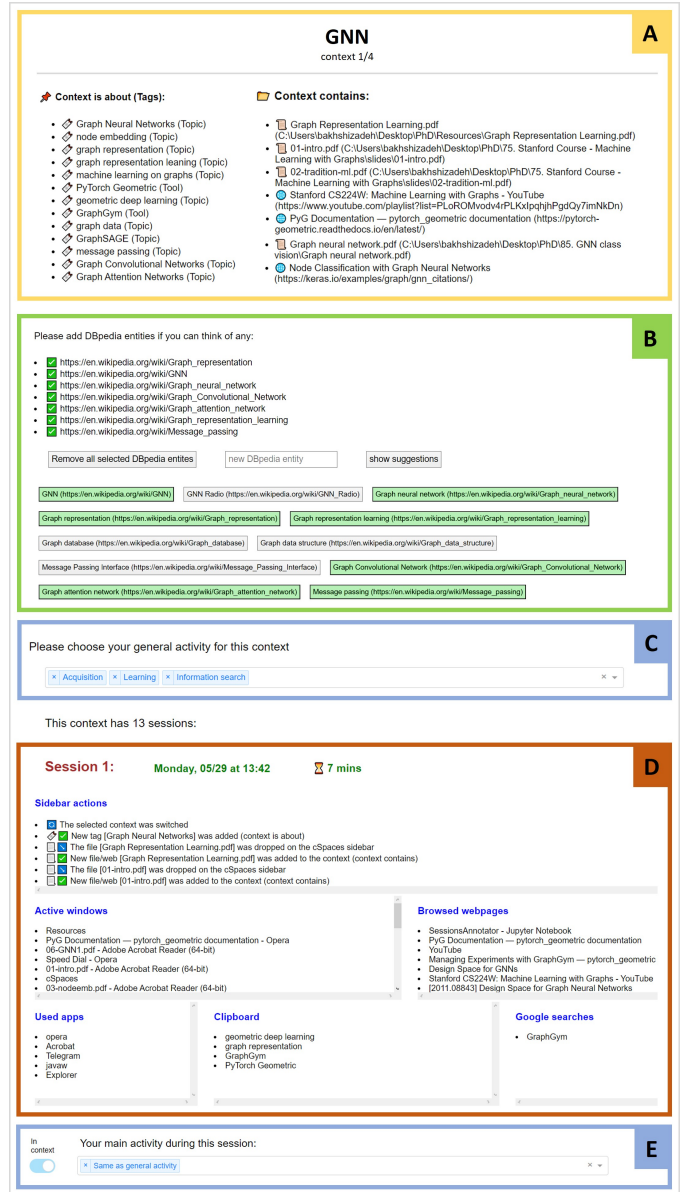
A

GNN

context 1/4

Context is about (Tags):

- Graph Neural Networks (Topic)
- node embedding (Topic)
- graph representation (Topic)
- graph representation leaning (Topic)
- machine learning on graphs (Topic)
- PyTorch Geometric (Tool)
- geometric deep learning (Topic)
- GraphGym (Tool)
- graph data (Topic)
- GraphSAGE (Topic)
- message passing (Topic)
- Graph Convolutional Networks (Topic)
- Graph Attention Networks (Topic)

Context contains:

- Graph Representation Learning.pdf (C:\Users\bakhshizadeh\Desktop\PhD\Resources\Graph Representation Learning.pdf)
- 01-intro.pdf (C:\Users\bakhshizadeh\Desktop\PhD\75. Stanford Course - Machine Learning with Graphs\slides\01-intro.pdf)
- 02-tradition-ml.pdf (C:\Users\bakhshizadeh\Desktop\PhD\75. Stanford Course - Machine Learning with Graphs\slides\02-tradition-ml.pdf)
- Stanford CS224W: Machine Learning with Graphs - YouTube (https://www.youtube.com/playlist?list=PLoROMvodv4rPLKxIpqhjhPgdQy7imNkDn)
- PyG Documentation — pytorch_geometric documentation (https://pytorch-geometric.readthedocs.io/en/latest/)
- Graph neural network.pdf (C:\Users\bakhshizadeh\Desktop\PhD\85. GNN class vision\Graph neural network.pdf)
- Node Classification with Graph Neural Networks (https://keras.io/examples/graph/gnn_citations/)

B

Please add DBpedia entities if you can think of any:

- https://en.wikipedia.org/wiki/Graph_representation
- https://en.wikipedia.org/wiki/GNN
- https://en.wikipedia.org/wiki/Graph_neural_network
- https://en.wikipedia.org/wiki/Graph_Convolutional_Network
- https://en.wikipedia.org/wiki/Graph_attention_network
- https://en.wikipedia.org/wiki/Graph_representation_learning
- https://en.wikipedia.org/wiki/Message_passing

Remove all selected DBpedia entites | new DBpedia entity | show suggestions

GNN (https://en.wikipedia.org/wiki/GNN) GNN Radio (https://en.wikipedia.org/wiki/GNN_Radio) Graph neural network (https://en.wikipedia.org/wiki/Graph_neural_network)
Graph representation (https://en.wikipedia.org/wiki/Graph_representation) Graph representation learning (https://en.wikipedia.org/wiki/Graph_representation_learning)
Graph database (https://en.wikipedia.org/wiki/Graph_database) Graph data structure (https://en.wikipedia.org/wiki/Graph_data_structure)
Message Passing Interface (https://en.wikipedia.org/wiki/Message_Passing_Interface) Graph Convolutional Network (https://en.wikipedia.org/wiki/Graph_Convolutional_Network)
Graph attention network (https://en.wikipedia.org/wiki/Graph_attention_network) Message passing (https://en.wikipedia.org/wiki/Message_passing)

C

Please choose your general activity for this context

× Acquisition × Learning × Information search

This context has 13 sessions:

D

Session 1: Monday, 05/29 at 13:42 7 mins

Sidebar actions

- The selected context was switched
- New tag [Graph Neural Networks] was added (context is about)
- The file [Graph Representation Learning.pdf] was dropped on the cSpaces sidebar
- New file/web [Graph Representation Learning.pdf] was added to the context (context contains)
- The file [01-intro.pdf] was dropped on the cSpaces sidebar
- New file/web [01-intro.pdf] was added to the context (context contains)

Active windows

- Resources
- PyG Documentation — pytorch_geometric documentation - Opera
- 06-GNN1.pdf - Adobe Acrobat Reader (64-bit)
- Speed Dial - Opera
- 01-intro.pdf - Adobe Acrobat Reader (64-bit)
- 03-nodeemb.pdf - Adobe Acrobat Reader (64-bit)

Browsed webpages

- SessionsAnnotator - Jupyter Notebook
- PyG Documentation — pytorch_geometric documentation
- YouTube
- Managing Experiments with GraphGym — pytorch_geometric
- Design Space for GNNs
- Stanford CS224W: Machine Learning with Graphs - YouTube
- [2011.08843] Design Space for Graph Neural Networks

Used apps

- opera
- Acrobat
- Telegram
- javaw
- Explorer

Clipboard

- geometric deep learning
- graph representation
- GraphGym
- PyTorch Geometric

Google searches

- GraphGym

E

In context

Your main activity during this session:

× Same as general activity